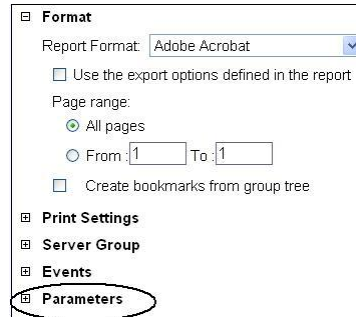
⊟ Format

Report Format: Adobe Acrobat

☐ Use the export options defined in the report

Page range:

⊙ All pages

○ From : 1 To : 1

☐ Create bookmarks from group tree

⊞ Print Settings

⊞ Server Group

⊞ Events

⊞ Parameters